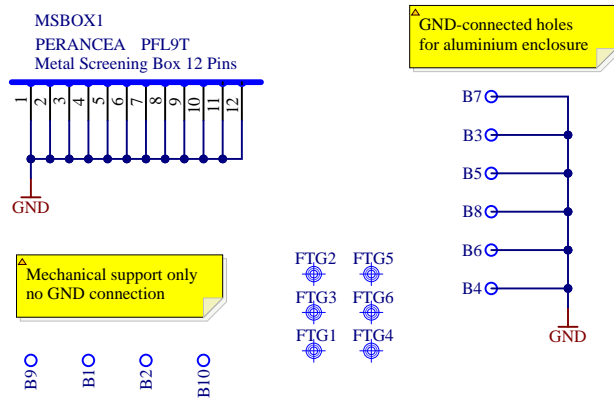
MSBOX1
PERANCEA PFL9T
Metal Screening Box 12 Pins

1 2 3 4 5 6 7 8 9 10 11 12

GND

GND-connected holes for aluminium enclosure

B7
B3
B5
B8
B6
B4

GND

Mechanical support only no GND connection

FTG2 FTG5
FTG3 FTG6
FTG1 FTG4

B9 B1 B2 B10